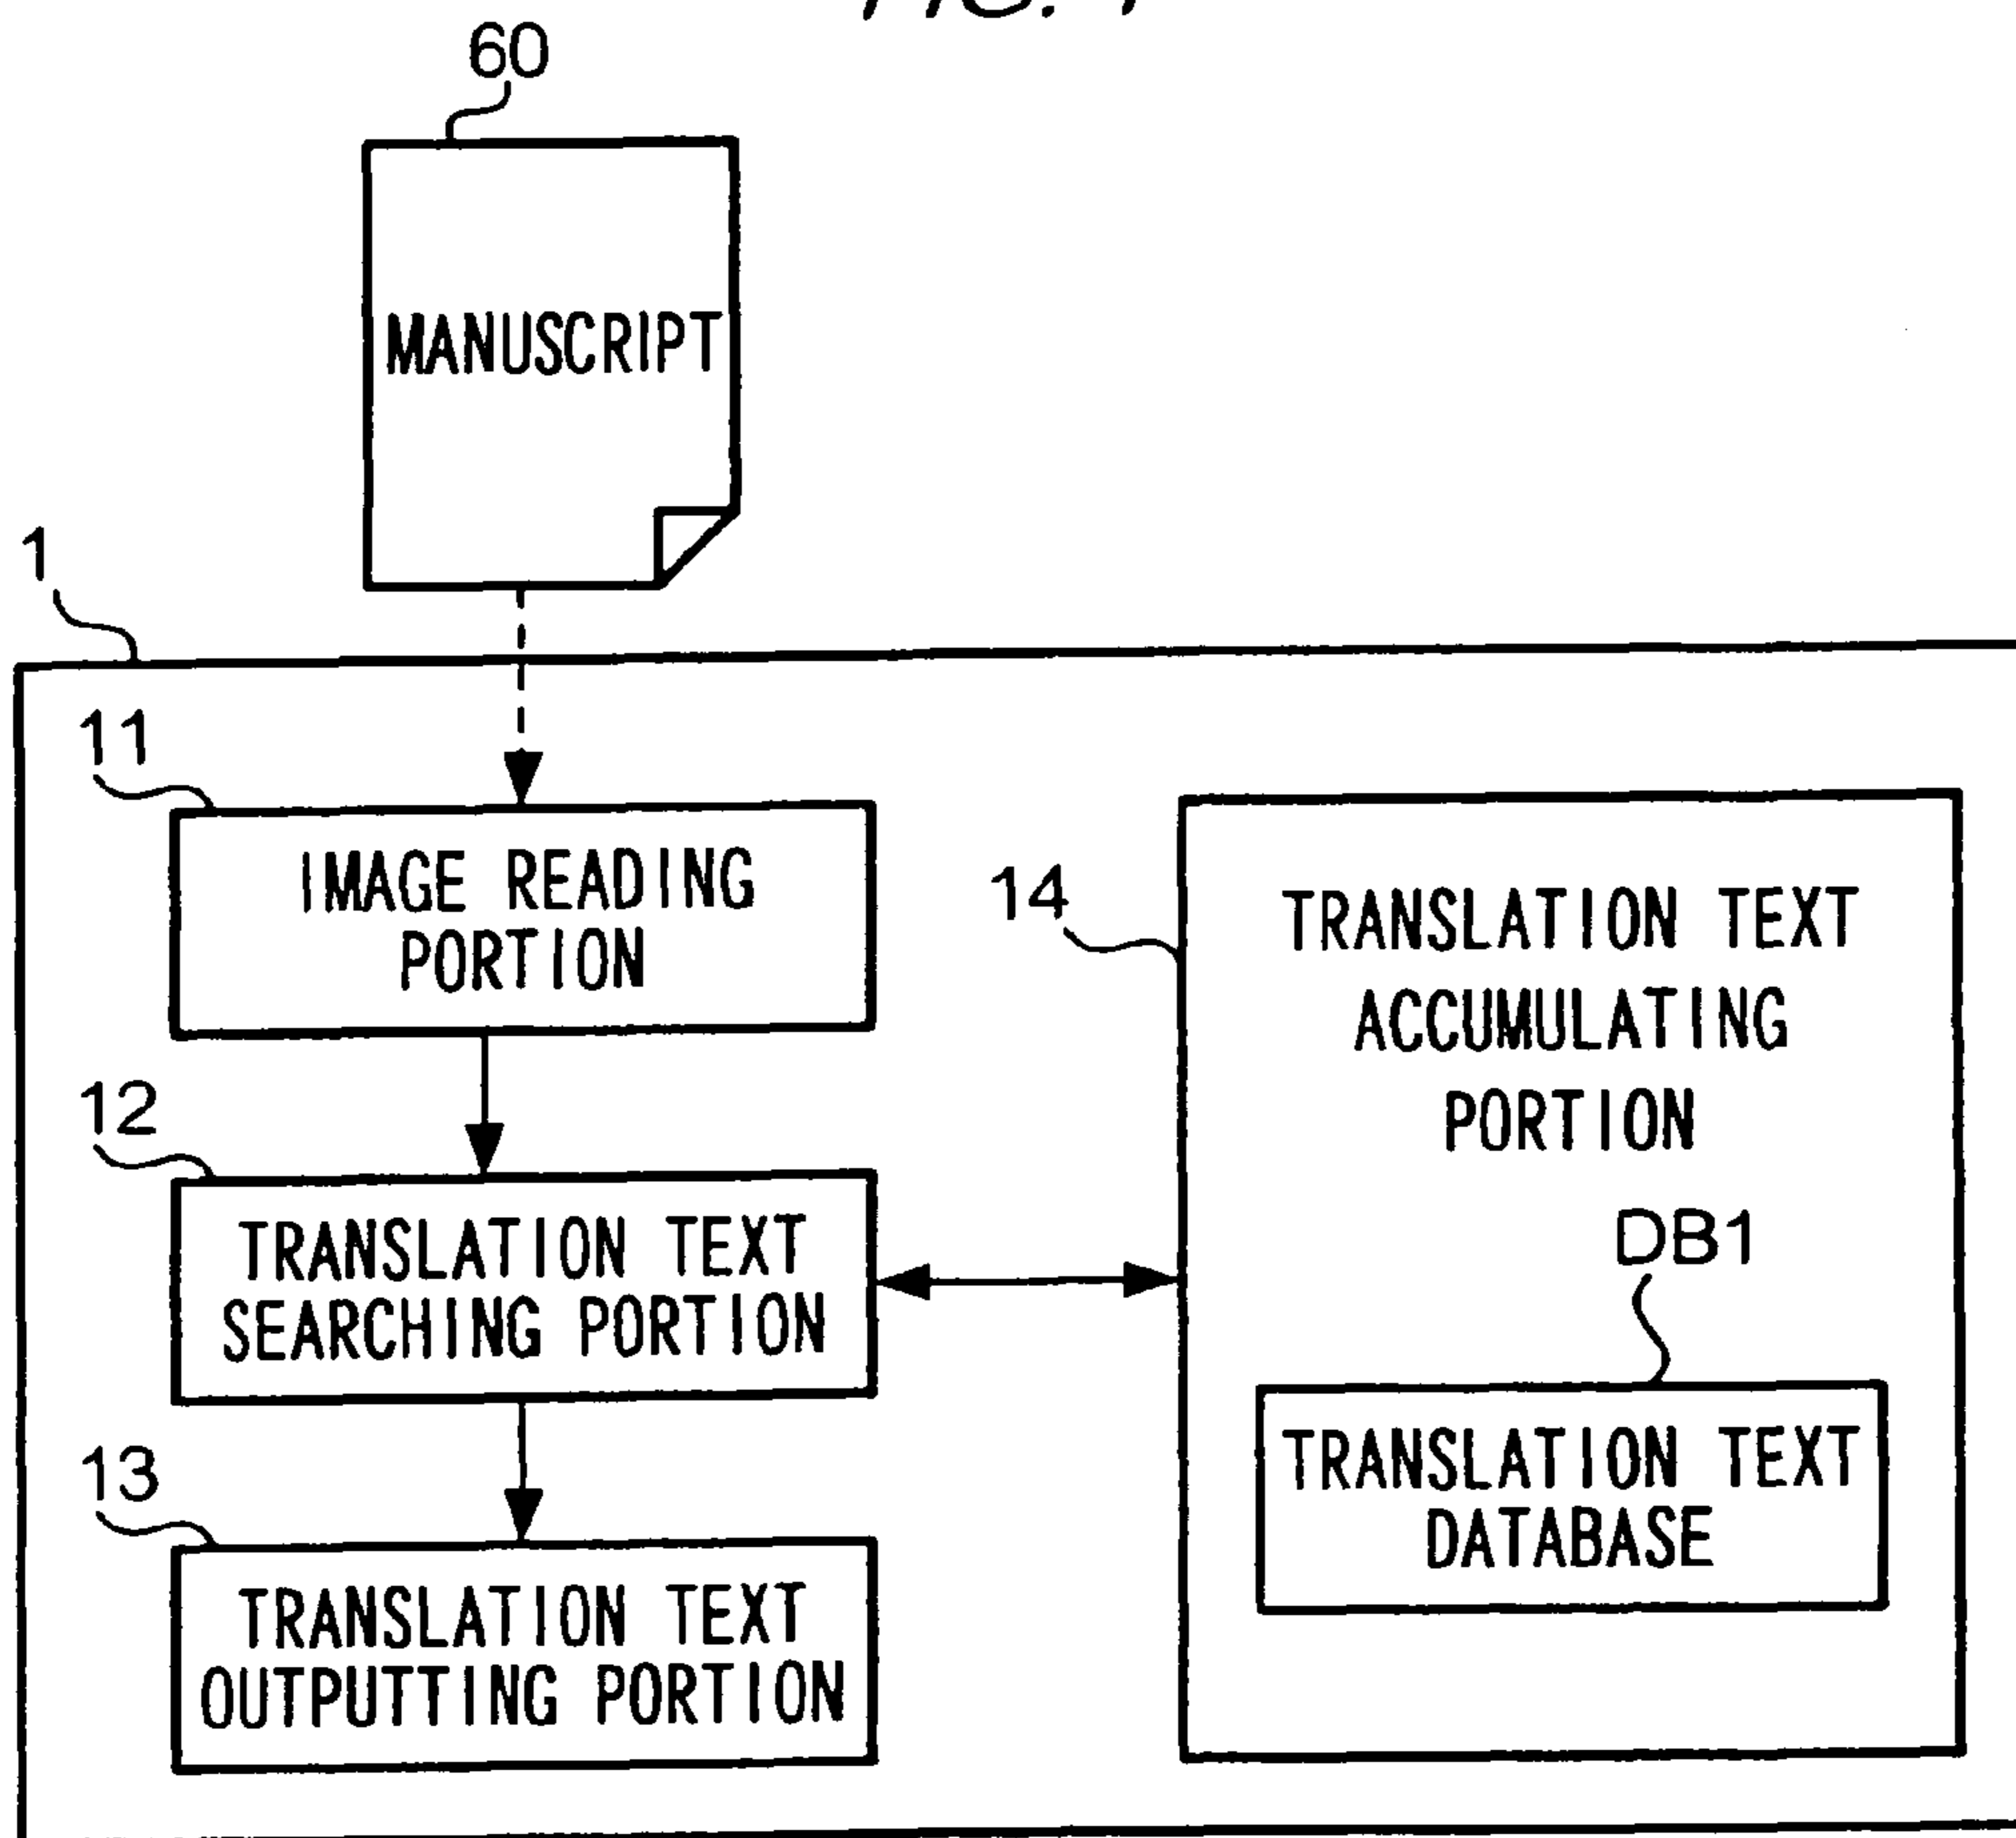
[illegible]

60

MANUSCRIPT

1

11

IMAGE READING PORTION

12

TRANSLATION TEXT SEARCHING PORTION

13

TRANSLATION TEXT OUTPUTTING PORTION

14

TRANSLATION TEXT ACCUMULATING PORTION

DB1

TRANSLATION TEXT DATABASE